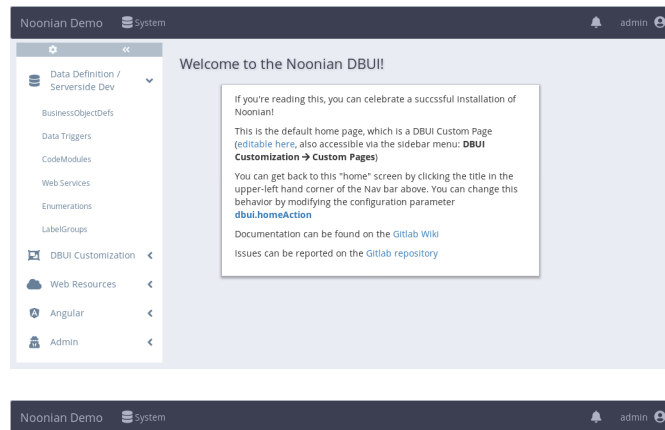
Noonian Demo System admin

Data Definition / Serverside Dev

BusinessObjectDefs

Data Triggers

CodeModules

Web Services

Enumerations

LabelGroups

DBUI Customization

Web Resources

Angular

Admin

Welcome to the Noonian DBUI!

If you're reading this, you can celebrate a succssful installation of Noonian!

This is the default home page, which is a DBUI Custom Page (editable here, also accessible via the sidebar menu: **DBUI Customization → Custom Pages**)

You can get back to this "home" screen by clicking the title in the upper-left hand corner of the Nav bar above. You can change this behavior by modifying the configuration parameter **dbui.homeAction**

Documentation can be found on the Gitlab Wiki

Issues can be reported on the Gitlab repository

Noonian Demo System admin